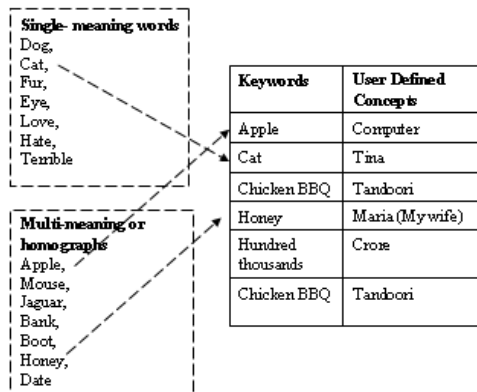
Single- meaning words
Dog,
Cat,
Fur,
Eye,
Love,
Hate,
Terrible

Multi-meaning or homographs
Apple,
Mouse,
Jaguar,
Bank,
Boot,
Honey,
Date

| Keywords | User Defined Concepts |
|---|---|
| Apple | Computer |
| Cat | Tina |
| Chicken BBQ | Tandoori |
| Honey | Maria (My wife) |
| Hundred thousands | Crore |
| Chicken BBQ | Tandoori |